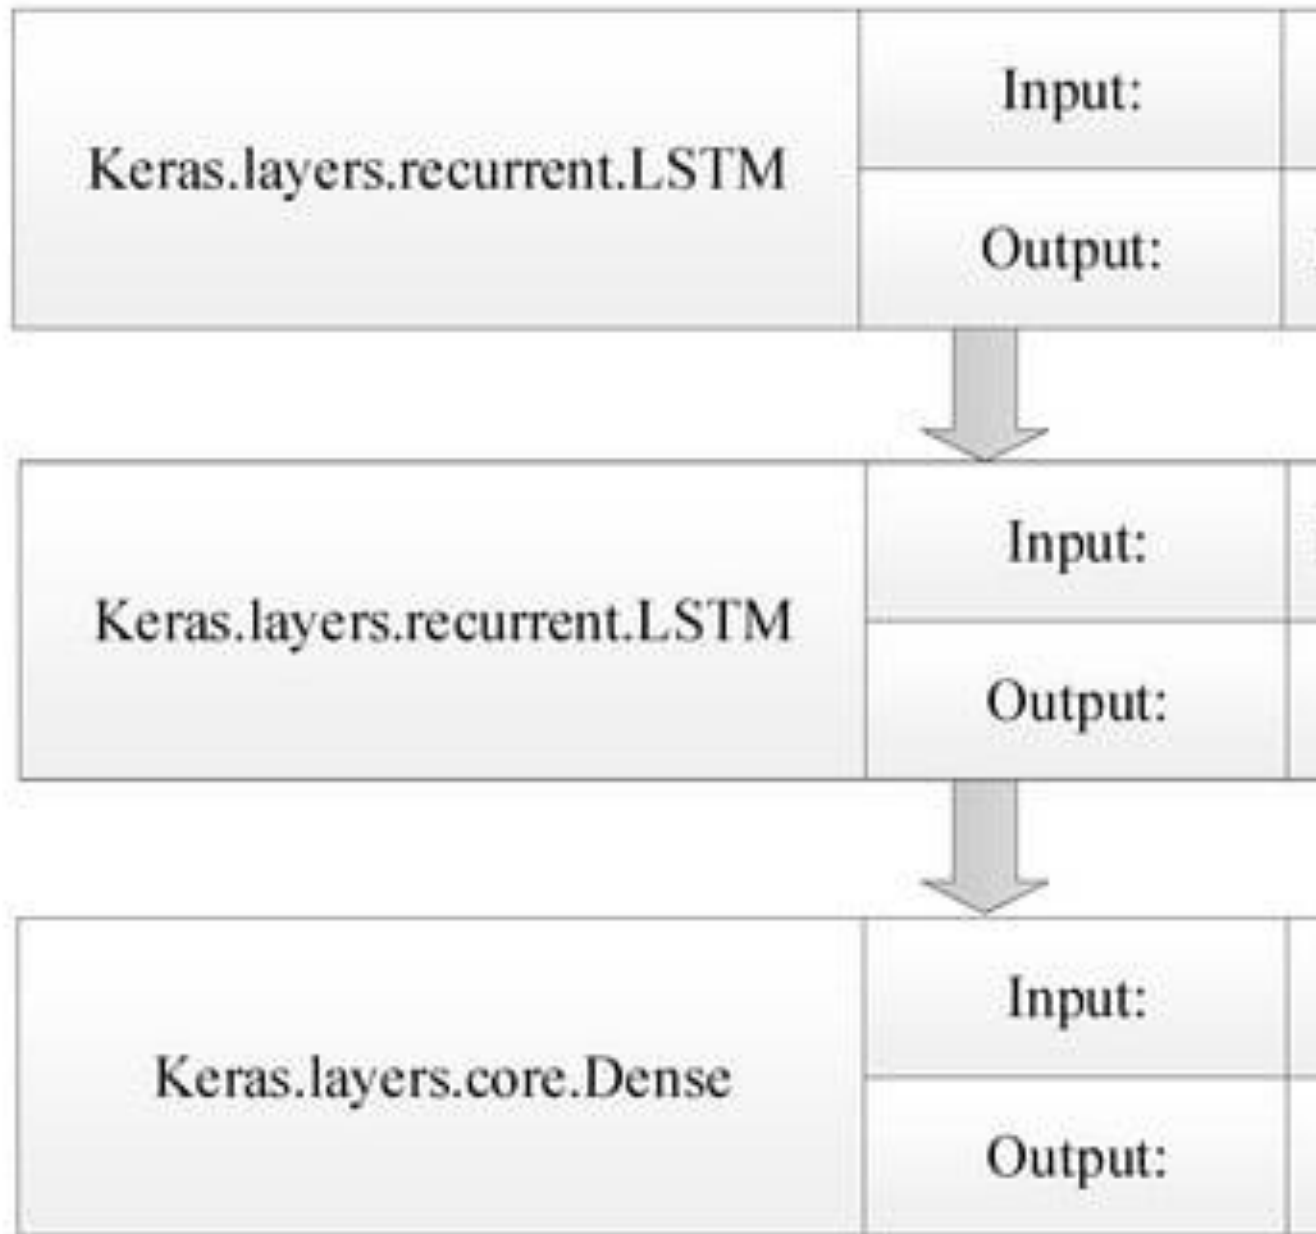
| Keras.layers.recurrent.LSTM | Input: | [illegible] |
|---|---|---|
| | Output: | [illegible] |

| Keras.layers.recurrent.LSTM | Input: | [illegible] |
|---|---|---|
| | Output: | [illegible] |

| Keras.layers.core.Dense | Input: | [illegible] |
|---|---|---|
| | Output: | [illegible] |